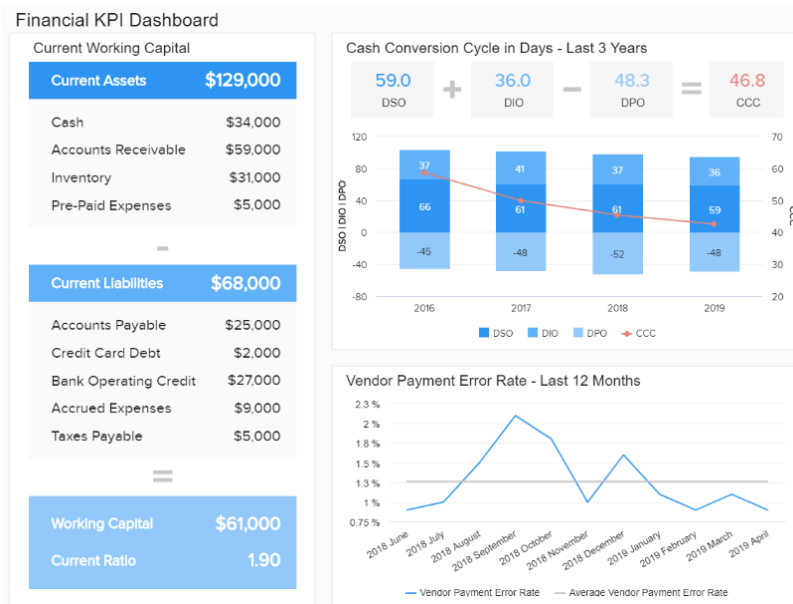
Financial KPI Dashboard

Current Working Capital

| Current Assets | $129,000 |
|---|---|
| Cash | $34,000 |
| Accounts Receivable | $59,000 |
| Inventory | $31,000 |
| Pre-Paid Expenses | $5,000 |

-

| Current Liabilities | $68,000 |
|---|---|
| Accounts Payable | $25,000 |
| Credit Card Debt | $2,000 |
| Bank Operating Credit | $27,000 |
| Accrued Expenses | $9,000 |
| Taxes Payable | $5,000 |

=

| Working Capital | $61,000 |
|---|---|
| Current Ratio | 1.90 |

Cash Conversion Cycle in Days - Last 3 Years

59.0 DSO + 36.0 DIO - 48.3 DPO = 46.8 CCC

120, 80, 40, 0, -40, -80
70, 60, 50, 40, 30, 20
DSO | DIO | DPO

| | 2016 | 2017 | 2018 | 2019 |
|---|---|---|---|---|
| DIO | 37 | 41 | 37 | 36 |
| DSO | 66 | 61 | 61 | 59 |
| DPO | -45 | -48 | -52 | -48 |

DSO DIO DPO CCC

Vendor Payment Error Rate - Last 12 Months

2.3 %, 2 %, 1.8 %, 1.5 %, 1.3 %, 1 %, 0.75 %

2018 June, 2018 July, 2018 August, 2018 September, 2018 October, 2018 November, 2018 December, 2019 January, 2019 February, 2019 March, 2019 April

Vendor Payment Error Rate — Average Vendor Payment Error Rate